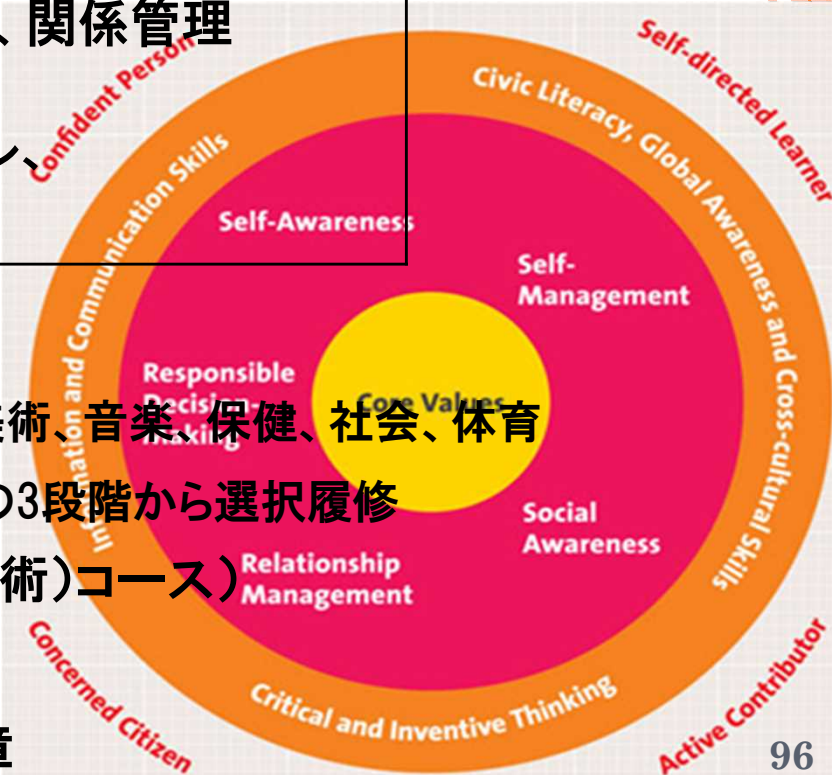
、関係管理

ン、

術、音楽、保健、社会、体育

の3段階から選択履修

術）コース）

道

Confident Person

Self-directed Learner

Active Contributor

Concerned Citizen

Civic Literacy, Global Awareness and Cross-cultural Skills

Critical and Inventive Thinking

Information and Communication Skills

Self-Awareness

Self-Management

Responsible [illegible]

Core Values

Social Awareness

Relationship Management

96